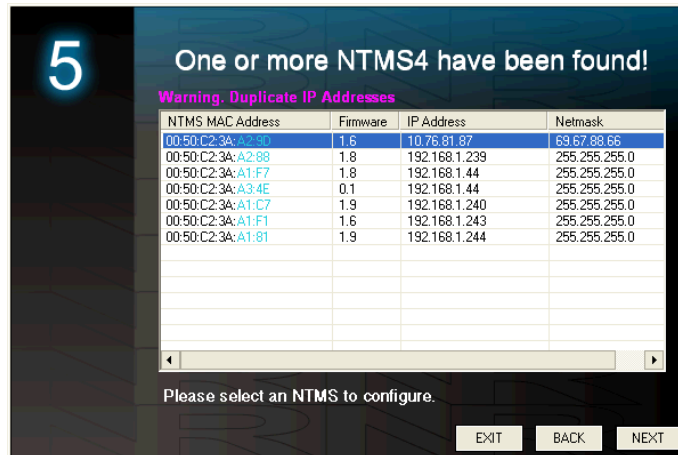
5

One or more NTMS4 have been found!

Warning. Duplicate IP Addresses

| NTMS MAC Address | Firmware | IP Address | Netmask |
|---|---|---|---|
| 00:50:C2:3A:A2:9D | 1.6 | 10.76.81.87 | 69.67.88.66 |
| 00:50:C2:3A:A2:88 | 1.8 | 192.168.1.239 | 255.255.255.0 |
| 00:50:C2:3A:A1:F7 | 1.8 | 192.168.1.44 | 255.255.255.0 |
| 00:50:C2:3A:A3:4E | 0.1 | 192.168.1.44 | 255.255.255.0 |
| 00:50:C2:3A:A1:C7 | 1.9 | 192.168.1.240 | 255.255.255.0 |
| 00:50:C2:3A:A1:F1 | 1.6 | 192.168.1.243 | 255.255.255.0 |
| 00:50:C2:3A:A1:81 | 1.9 | 192.168.1.244 | 255.255.255.0 |

Please select an NTMS to configure.

EXIT BACK NEXT